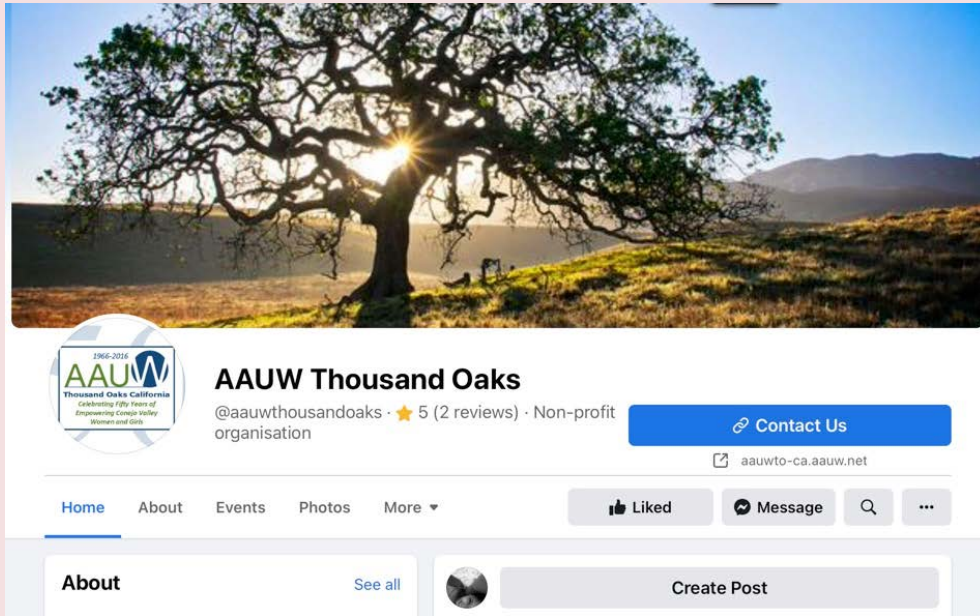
1966-2016
AAUW
Thousand Oaks California
Celebrating Fifty Years of Empowering Conejo Valley Women and Girls

AAUW Thousand Oaks
@aauwthousandoaks · ★ 5 (2 reviews) · Non-profit organisation

Contact Us
aauwto-ca.aauw.net

Home About Events Photos More ▾

Liked Message ···

About See all

Create Post